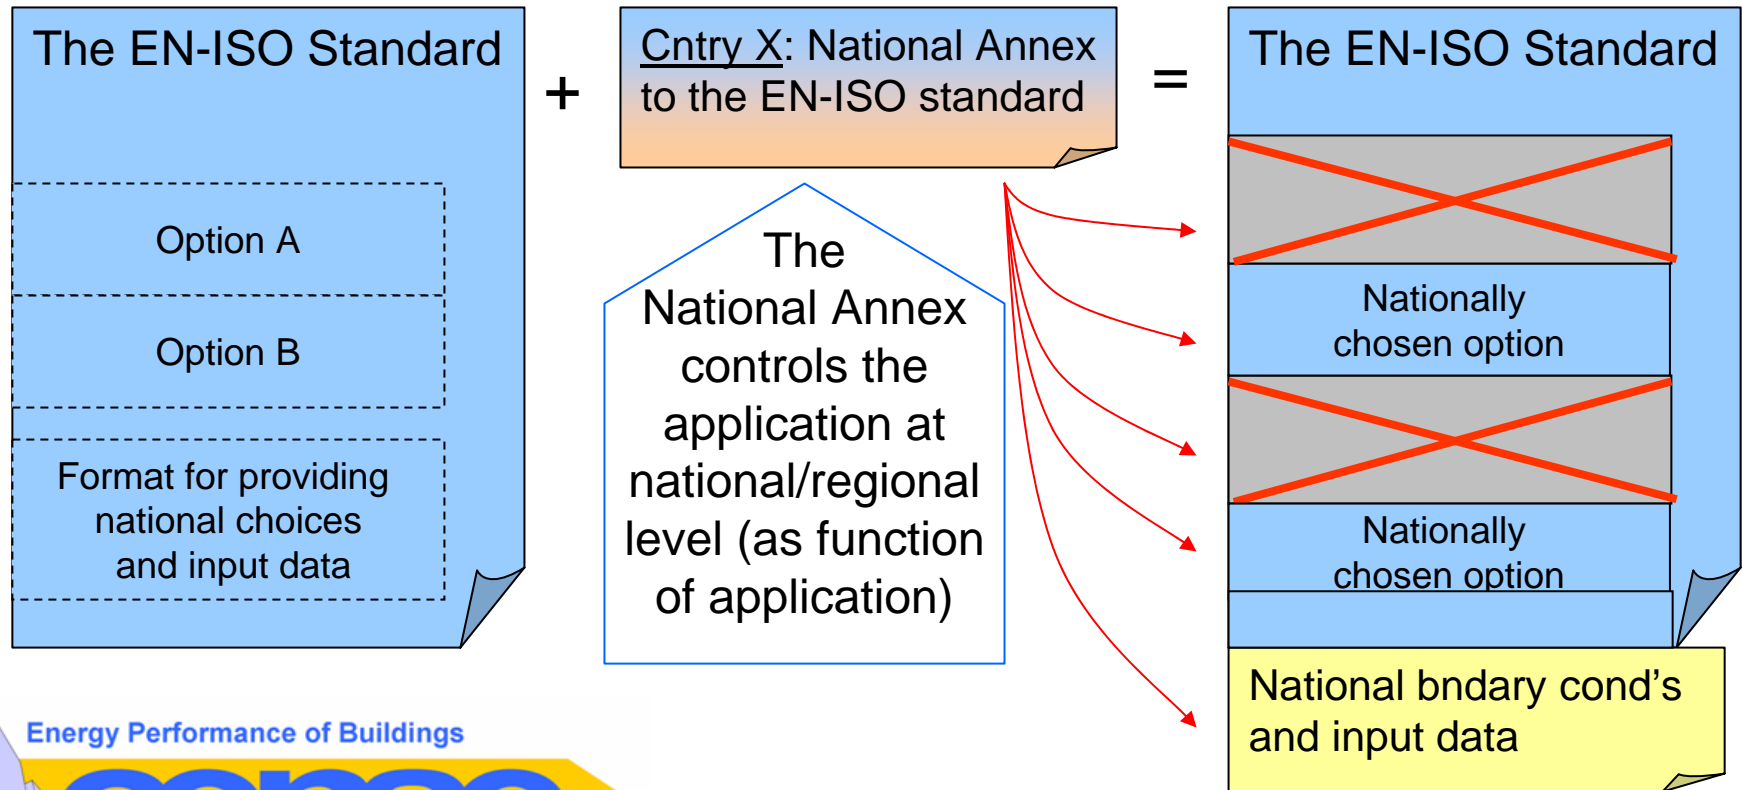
The EN-ISO Standard

Option A

Option B

Format for providing national choices and input data

+

Cntry X: National Annex to the EN-ISO standard

The National Annex controls the application at national/regional level (as function of application)

=

The EN-ISO Standard

Nationally chosen option

Nationally chosen option

National bndary cond's and input data

Energy Performance of Buildings

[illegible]